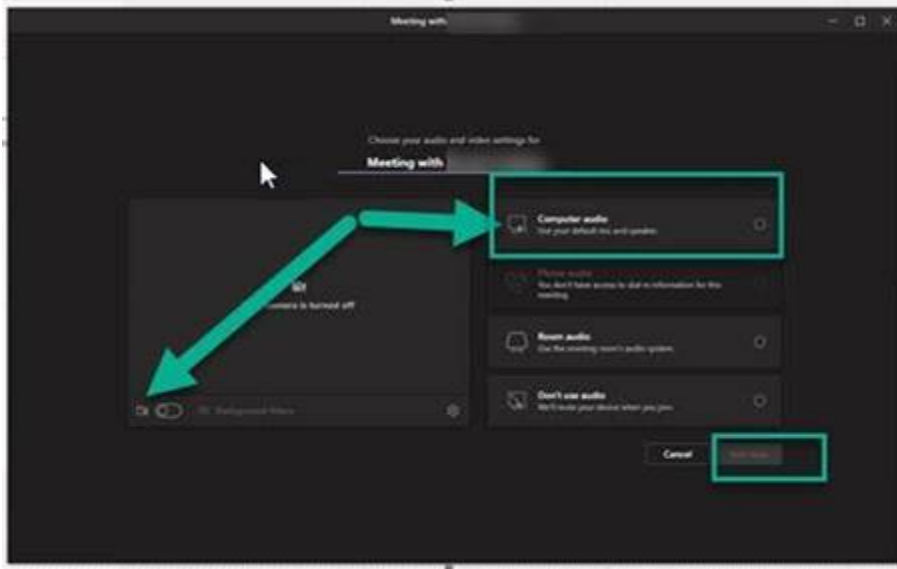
Meeting with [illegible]

Choose your audio and video settings for

Meeting with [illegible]

Your camera is turned off

Background filters

Computer audio
Use your default mic and speaker

Phone audio
You don't have access to dial-in information for this meeting

Room audio
Use the meeting room's audio system

Don't use audio
We'll mute your device when you join

Cancel

Join now